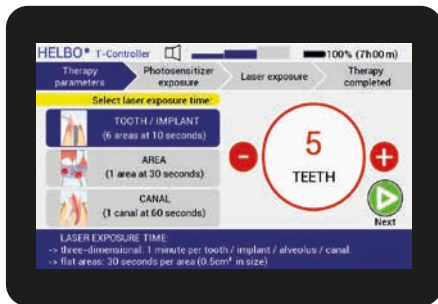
HELBO® T-Controller

100% (7h00 m)

Therapy parameters

Photosensitizer exposure

Laser exposure

Therapy completed

Select laser exposure time:

TOOTH / IMPLANT
(6 areas at 10 seconds)

AREA
(1 area at 30 seconds)

CANAL
(1 canal at 60 seconds)

5

TEETH

Next

LASER EXPOSURE TIME
-> three-dimensional: 1 minute per tooth / implant / alveolus / canal.
-> flat areas: 30 seconds per area (0.5cm² in size)